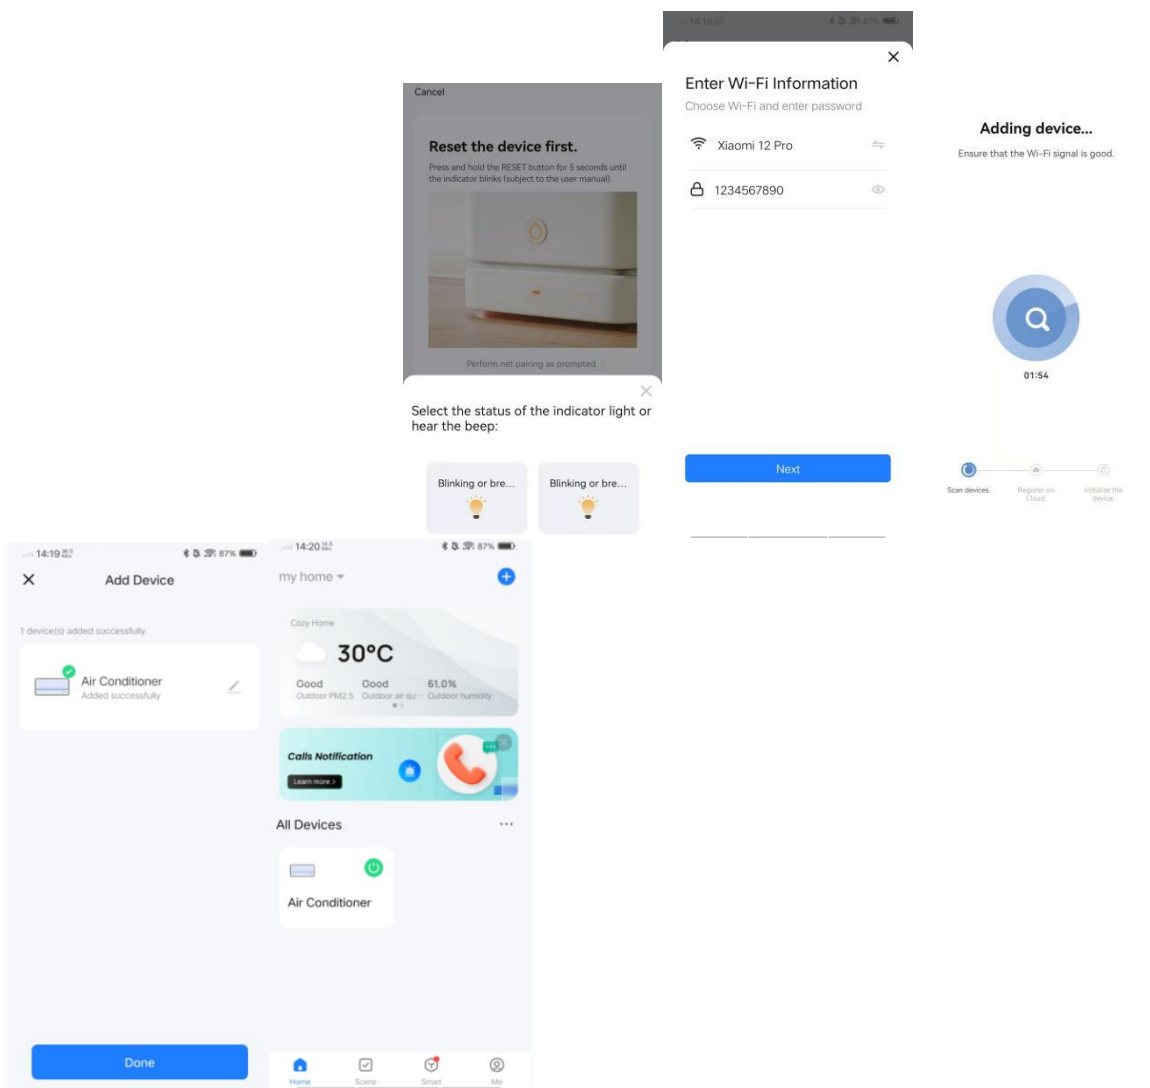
Cancel

Reset the device first.

Press and hold the RESET button for 5 seconds until the indicator blinks (subject to the user manual).

Perform net pairing as prompted

Select the status of the indicator light or hear the beep:

Blinking or bre...

Blinking or bre...

14:19 87%

Enter Wi-Fi Information

Choose Wi-Fi and enter password

Xiaomi 12 Pro

1234567890

Next

Adding device...

Ensure that the Wi-Fi signal is good.

01:54

Scan devices

Register on Cloud

Initialize the device

14:19 87%

Add Device

1 device(s) added successfully

Air Conditioner

Added successfully

Done

14:20 87%

my home

Cozy Home

30°C

Good
Outdoor PM2.5

Good
Outdoor air qu...

61.0%
Outdoor humidity

Calls Notification

Learn more >

All Devices

Air Conditioner

Home

Scene

Smart

Me